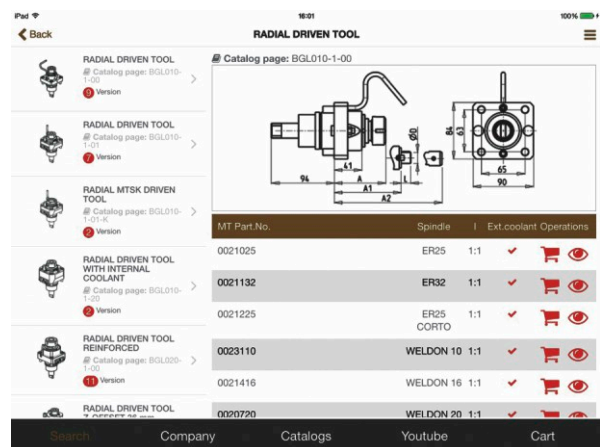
iPad 16:01 100%

Back RADIAL DRIVEN TOOL

RADIAL DRIVEN TOOL
Catalog page: BGL010-1-00
9 Version

RADIAL DRIVEN TOOL
Catalog page: BGL010-1-01
7 Version

RADIAL MTSK DRIVEN TOOL
Catalog page: BGL010-1-01-K
2 Version

RADIAL DRIVEN TOOL WITH INTERNAL COOLANT
Catalog page: BGL010-1-20
2 Version

RADIAL DRIVEN TOOL REINFORCED
Catalog page: BGL020-1-00
11 Version

RADIAL DRIVEN TOOL
Z OFFSET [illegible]

Catalog page: BGL010-1-00

41
94
A
A1
A2
ØD
L
B1
B
65
90

| MT Part.No. | Spindle | I | Ext.coolant | Operations |
|---|---|---|---|---|
| 0021025 | ER25 | 1:1 | ✔ | |
| 0021132 | ER32 | 1:1 | ✔ | |
| 0021225 | ER25 CORTO | 1:1 | ✔ | |
| 0023110 | WELDON 10 | 1:1 | ✔ | |
| 0021416 | WELDON 16 | 1:1 | ✔ | |
| 0020720 | WELDON 20 | 1:1 | | |

Search Company Catalogs Youtube Cart